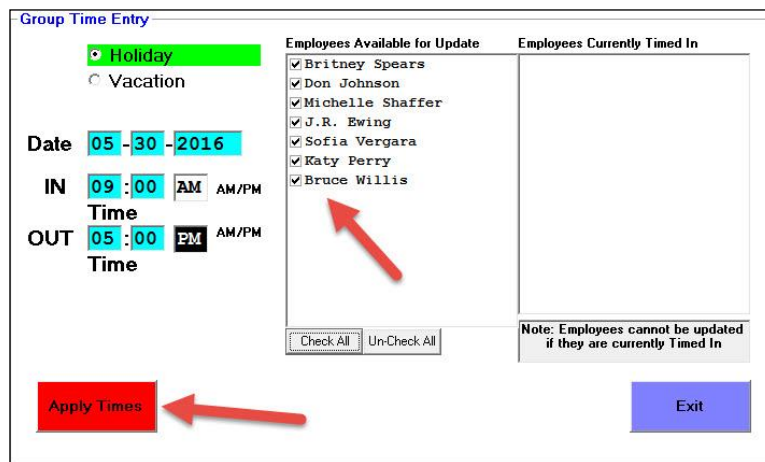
Group Time Entry

Holiday
Vacation

Date 05 - 30 - 2016

IN Time 09 : 00 AM AM/PM

OUT Time 05 : 00 PM AM/PM

Employees Available for Update

Britney Spears
Don Johnson
Michelle Shaffer
J.R. Ewing
Sofia Vergara
Katy Perry
Bruce Willis

Check All
Un-Check All

Employees Currently Timed In

Note: Employees cannot be updated if they are currently Timed In

Apply Times

Exit